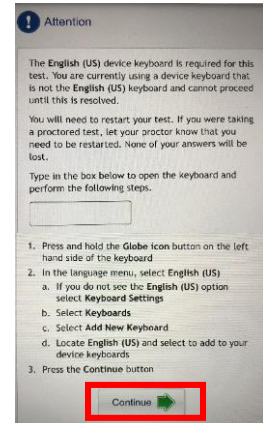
Attention

The English (US) device keyboard is required for this test. You are currently using a device keyboard that is not the English (US) keyboard and cannot proceed until this is resolved.

You will need to restart your test. If you were taking a proctored test, let your proctor know that you need to be restarted. None of your answers will be lost.

Type in the box below to open the keyboard and perform the following steps.

1. Press and hold the Globe icon button on the left hand side of the keyboard
2. In the language menu, select English (US)
a. If you do not see the English (US) option select Keyboard Settings
b. Select Keyboards
c. Select Add New Keyboard
d. Locate English (US) and select to add to your device keyboards
3. Press the Continue button

Continue